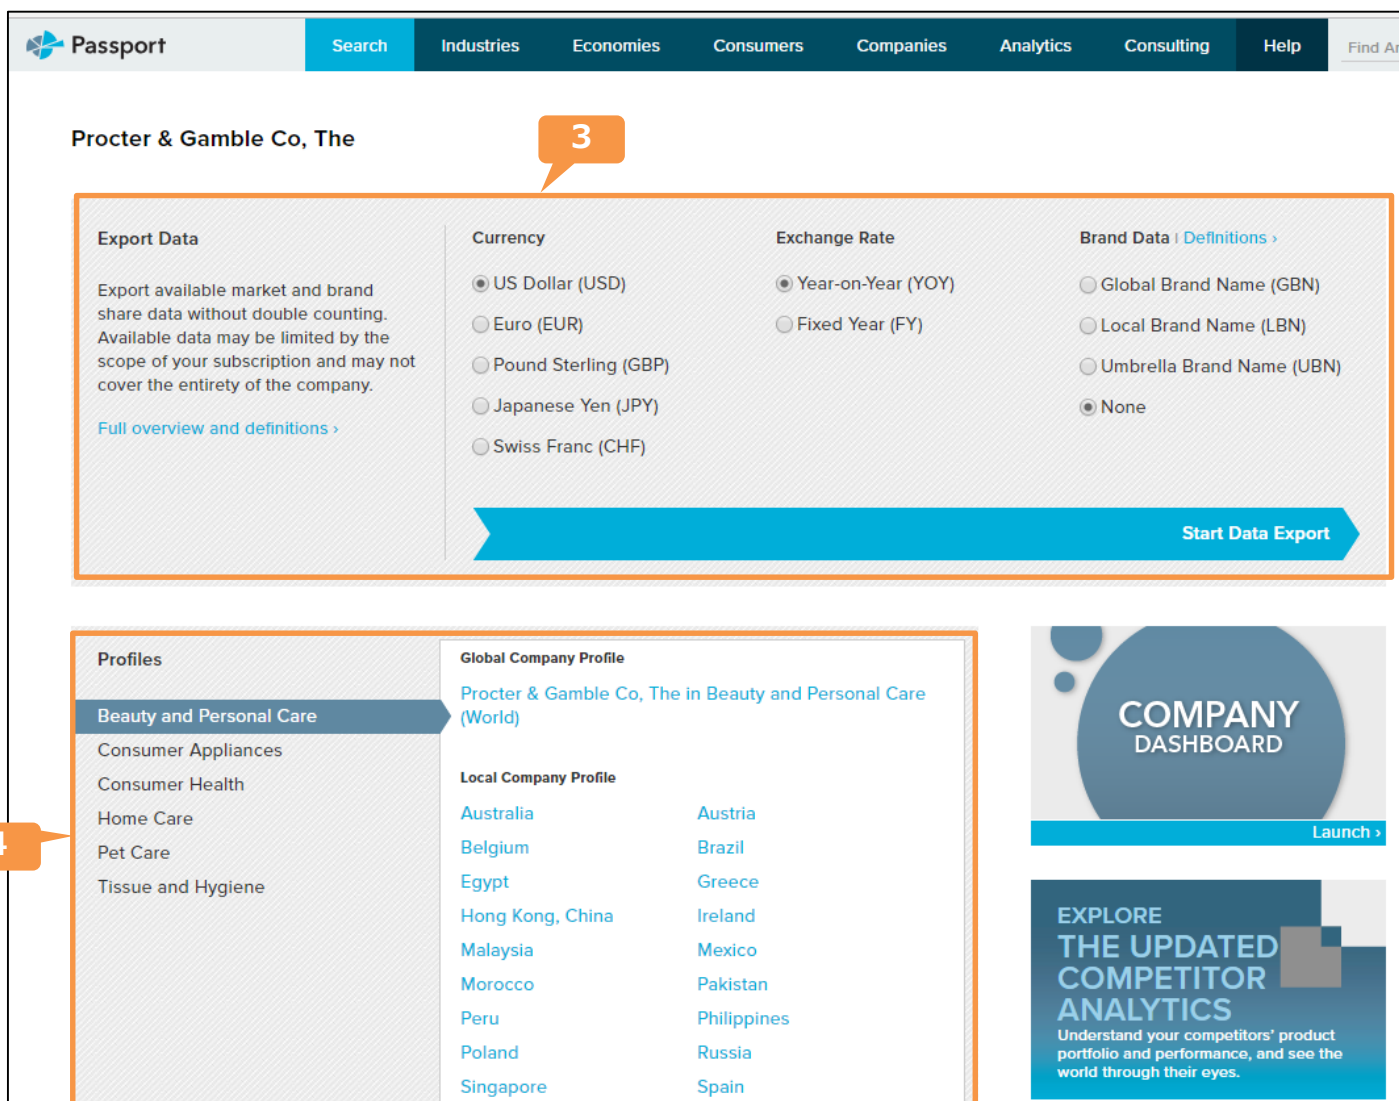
Passport

Search | Industries | Economies | Consumers | Companies | Analytics | Consulting | Help | Find Ar

Procter & Gamble Co, The

3

Export Data

Export available market and brand share data without double counting. Available data may be limited by the scope of your subscription and may not cover the entirety of the company.

Full overview and definitions ›

Currency

US Dollar (USD)

Euro (EUR)

Pound Sterling (GBP)

Japanese Yen (JPY)

Swiss Franc (CHF)

Exchange Rate

Year-on-Year (YOY)

Fixed Year (FY)

Brand Data | Definitions ›

Global Brand Name (GBN)

Local Brand Name (LBN)

Umbrella Brand Name (UBN)

None

Start Data Export

Profiles

Beauty and Personal Care

Consumer Appliances

Consumer Health

Home Care

Pet Care

Tissue and Hygiene

4

Global Company Profile

Procter & Gamble Co, The in Beauty and Personal Care (World)

Local Company Profile

| Australia | Austria |
|---|---|
| Belgium | Brazil |
| Egypt | Greece |
| Hong Kong, China | Ireland |
| Malaysia | Mexico |
| Morocco | Pakistan |
| Peru | Philippines |
| Poland | Russia |
| Singapore | Spain |

COMPANY DASHBOARD

Launch ›

EXPLORE THE UPDATED COMPETITOR ANALYTICS

Understand your competitors' product portfolio and performance, and see the world through their eyes.